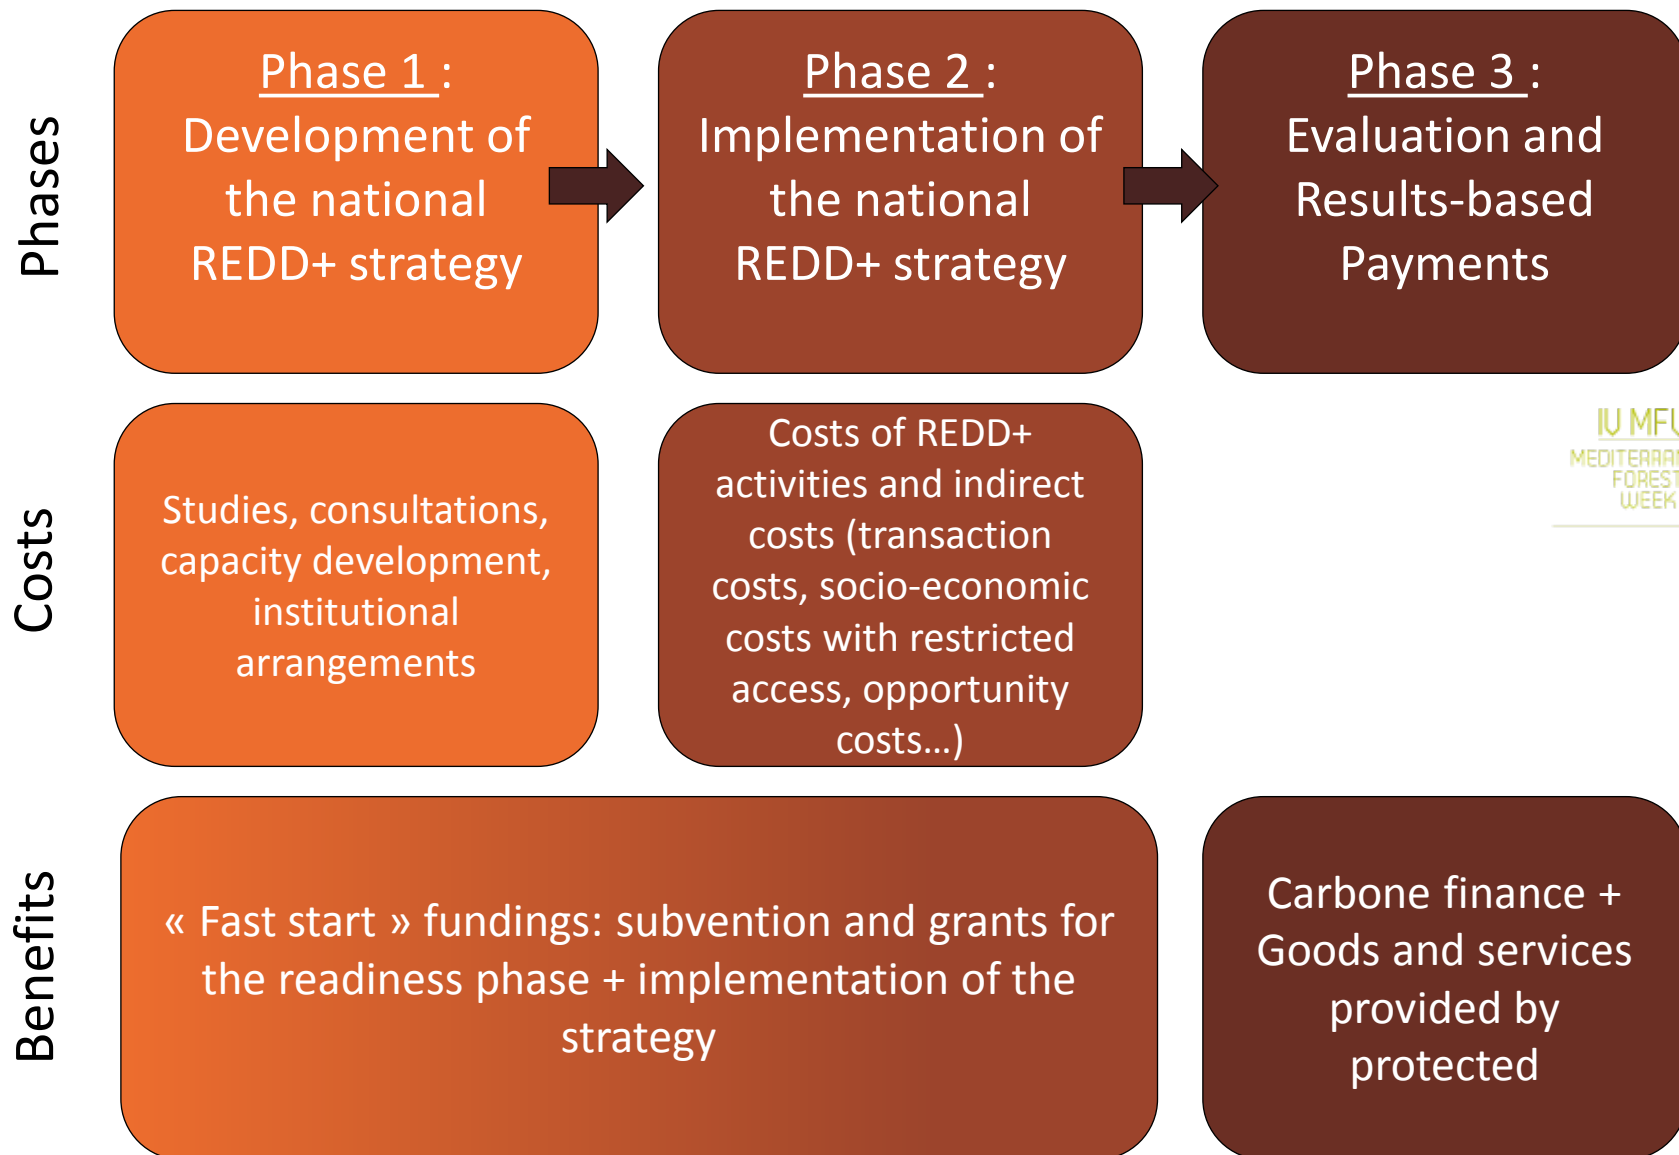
Phases

Phase 1 : Development of the national REDD+ strategy

Phase 2 : Implementation of the national REDD+ strategy

Phase 3 : Evaluation and Results-based Payments

Costs

Studies, consultations, capacity development, institutional arrangements

Costs of REDD+ activities and indirect costs (transaction costs, socio-economic costs with restricted access, opportunity costs…)

IU MF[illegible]
MEDITERRA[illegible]
FOREST
WEEK

Benefits

« Fast start » fundings: subvention and grants for the readiness phase + implementation of the strategy

Carbone finance + Goods and services provided by protected